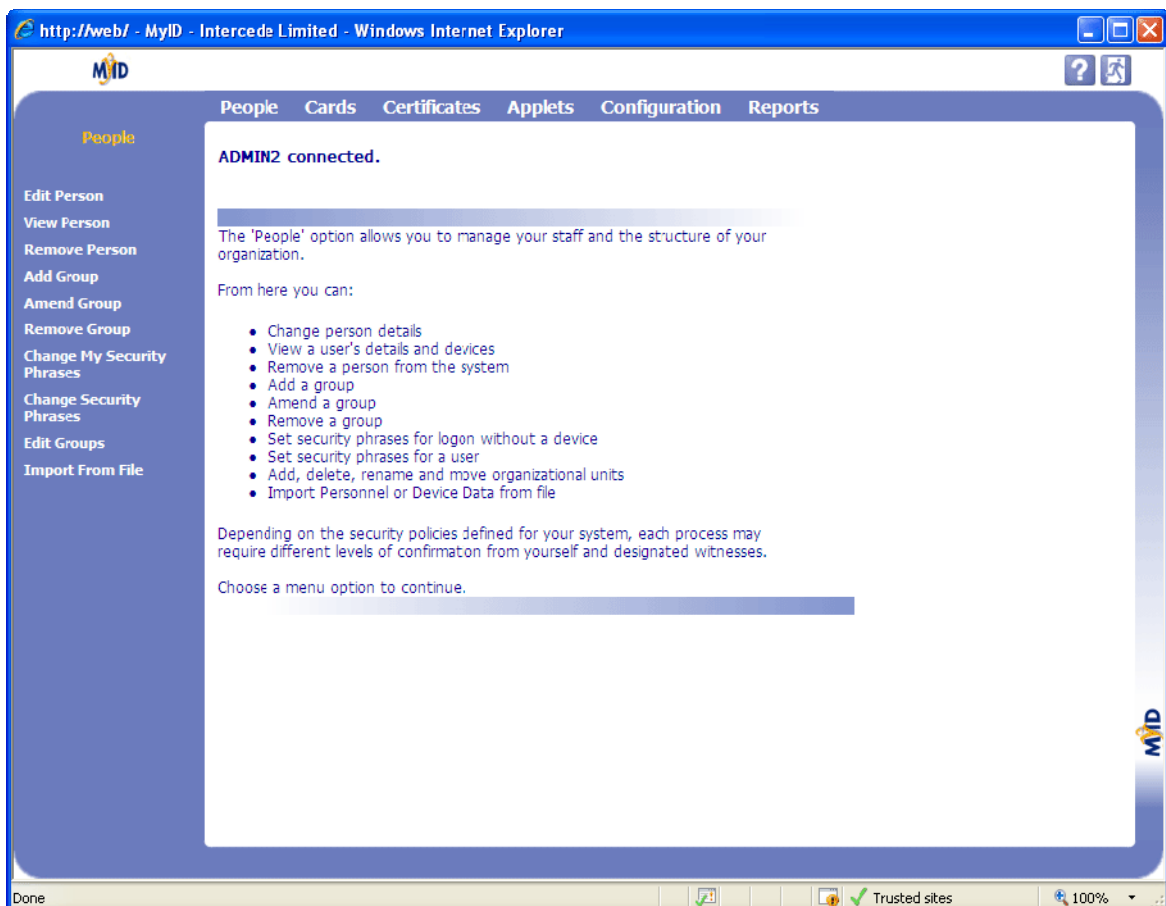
http://web/ - MyID - Intercede Limited - Windows Internet Explorer

MYID

People Cards Certificates Applets Configuration Reports

People

Edit Person
View Person
Remove Person
Add Group
Amend Group
Remove Group
Change My Security Phrases
Change Security Phrases
Edit Groups
Import From File

ADMIN2 connected.

The 'People' option allows you to manage your staff and the structure of your organization.

From here you can:

- Change person details
- View a user's details and devices
- Remove a person from the system
- Add a group
- Amend a group
- Remove a group
- Set security phrases for logon without a device
- Set security phrases for a user
- Add, delete, rename and move organizational units
- Import Personnel or Device Data from file

Depending on the security policies defined for your system, each process may require different levels of confirmaton from yourself and designated witnesses.

Choose a menu option to continue.

MYID

Done Trusted sites 100%